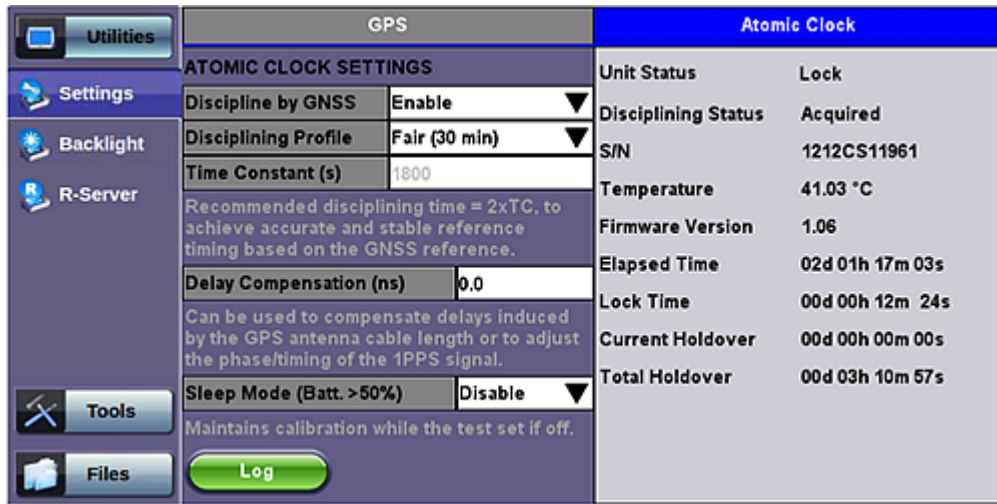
Utilities

Settings

Backlight

R-Server

Tools

Files

GPS

ATOMIC CLOCK SETTINGS

| Discipline by GNSS | Enable |
|---|---|
| Disciplining Profile | Fair (30 min) |
| Time Constant (s) | 1800 |

Recommended disciplining time = 2xTC, to achieve accurate and stable reference timing based on the GNSS reference.

| Delay Compensation (ns) | 0.0 |
|---|---|

Can be used to compensate delays induced by the GPS antenna cable length or to adjust the phase/timing of the 1PPS signal.

| Sleep Mode (Batt. >50%) | Disable |
|---|---|

Maintains calibration while the test set if off.

Log

Atomic Clock

| Unit Status | Lock |
|---|---|
| Disciplining Status | Acquired |
| S/N | 1212CS11961 |
| Temperature | 41.03 °C |
| Firmware Version | 1.06 |
| Elapsed Time | 02d 01h 17m 03s |
| Lock Time | 00d 00h 12m 24s |
| Current Holdover | 00d 00h 00m 00s |
| Total Holdover | 00d 03h 10m 57s |